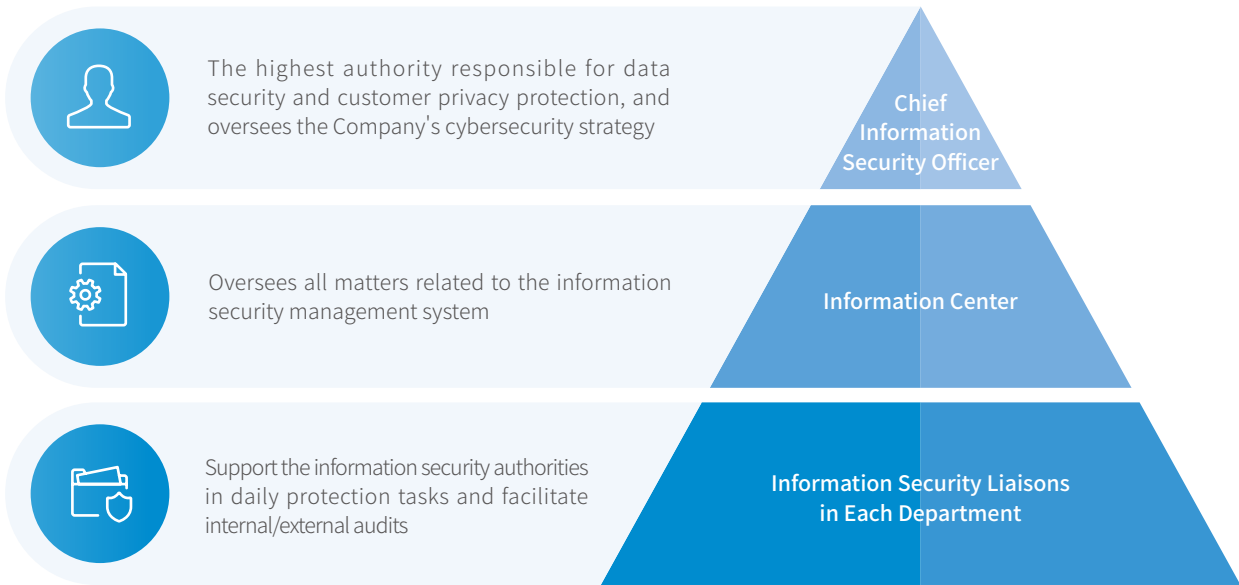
The highest authority responsible for data security and customer privacy protection, and oversees the Company's cybersecurity strategy

Chief Information Security Officer

Oversees all matters related to the information security management system

Information Center

Support the information security authorities in daily protection tasks and facilitate internal/external audits

Information Security Liaisons in Each Department